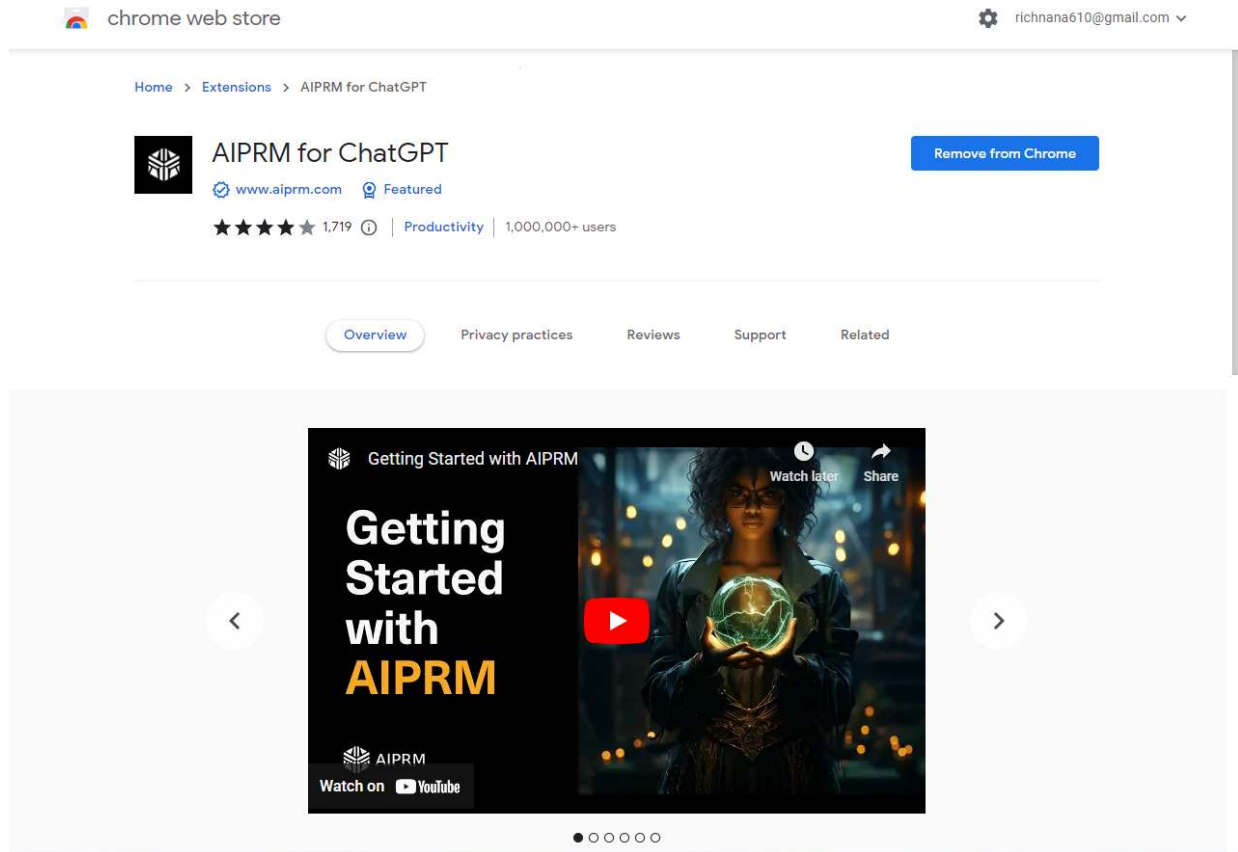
chrome web store

richnana610@gmail.com

Home > Extensions > AIPRM for ChatGPT

AIPRM for ChatGPT

www.aiprm.com Featured

1,719 | Productivity | 1,000,000+ users

Remove from Chrome

Overview Privacy practices Reviews Support Related

Getting Started with AIPRM

Watch later Share

Getting Started with AIPRM

AIPRM

Watch on YouTube